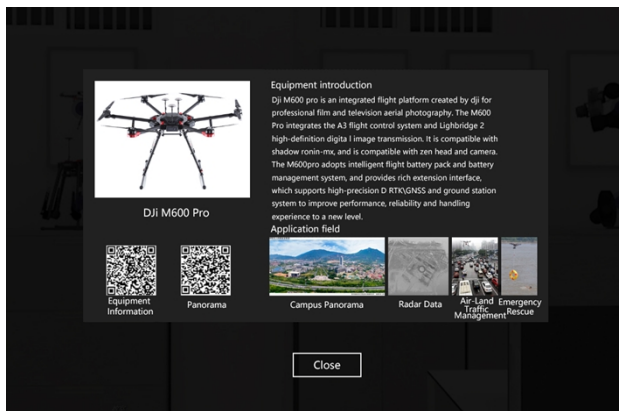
Equipment introduction

Dji M600 pro is an integrated flight platform created by dji for professional film and television aerial photography. The M600 Pro integrates the A3 flight control system and Lighbridge 2 high-definition digita l image transmission. It is compatible with shadow ronin-mx, and is compatible with zen head and camera. The M600pro adopts intelligent flight battery pack and battery management system, and provides rich extension interface, which supports high-precision D RTK\GNSS and ground station system to improve performance, reliability and handling experience to a new level.

DJi M600 Pro

Application field

Equipment Information

Panorama

Campus Panorama

Radar Data

Air-Land Traffic Management

Emergency Rescue

Close